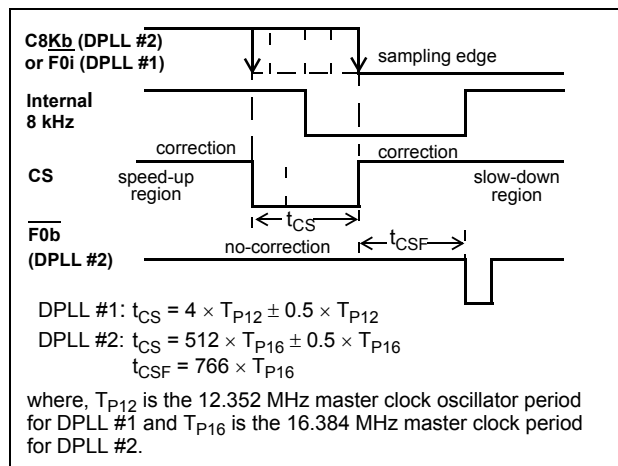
C8Kb (DPLL #2) or F0i (DPLL #1)

sampling edge

Internal 8 kHz

correction

CS

speed-up region

correction

slow-down region

$t_{CS}$

$\overline{F0b}$ (DPLL #2)

no-correction

$t_{CSF}$

DPLL #1: $t_{CS} = 4 \times T_{P12} \pm 0.5 \times T_{P12}$

DPLL #2: $t_{CS} = 512 \times T_{P16} \pm 0.5 \times T_{P16}$

$t_{CSF} = 766 \times T_{P16}$

where, $T_{P12}$ is the 12.352 MHz master clock oscillator period for DPLL #1 and $T_{P16}$ is the 16.384 MHz master clock period for DPLL #2.